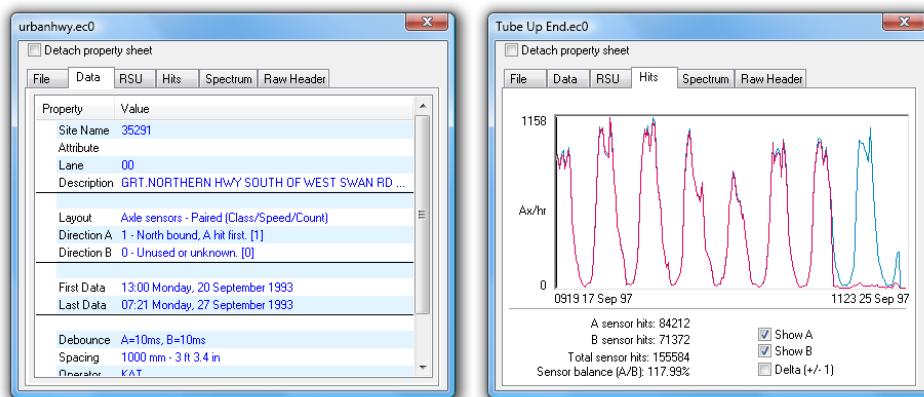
urbanhwy.ec0

Detach property sheet

File | Data | RSU | Hits | Spectrum | Raw Header

| Property | Value |
|---|---|
| Site Name | 35291 |
| Attribute | |
| Lane | 00 |
| Description | GRT.NORTHERN HWY SOUTH OF WEST SWAN RD ... |
| Layout | Axle sensors - Paired (Class/Speed/Count) |
| Direction A | 1 - North bound, A hit first. [1] |
| Direction B | 0 - Unused or unknown. [0] |
| First Data | 13:00 Monday, 20 September 1993 |
| Last Data | 07:21 Monday, 27 September 1993 |
| Debounce | A=10ms, B=10ms |
| Spacing | 1000 mm - 3 ft 3.4 in |
| Operator | KAT |

Tube Up End.ec0

Detach property sheet

File | Data | RSU | Hits | Spectrum | Raw Header

1158

Ax/hr

0

0919 17 Sep 97

1123 25 Sep 97

A sensor hits: 84212
B sensor hits: 71372
Total sensor hits: 155584
Sensor balance (A/B): 117.99%

Show A
Show B
Delta (+/- 1)